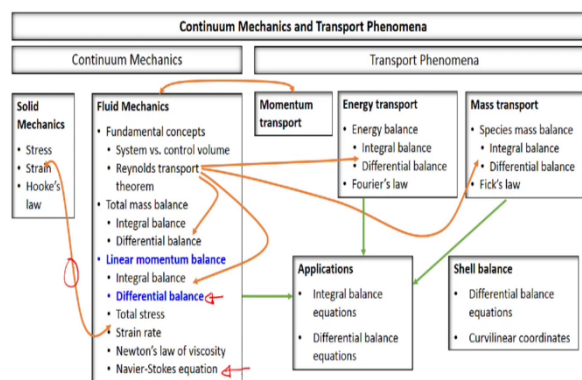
Continuum Mechanics and Transport Phenomena

Continuum Mechanics

Transport Phenomena

Solid Mechanics
• Stress
• Strain
• Hooke's law

Fluid Mechanics
• Fundamental concepts
  • System vs. control volume
  • Reynolds transport theorem
• Total mass balance
  • Integral balance
  • Differential balance
• Linear momentum balance
  • Integral balance
  • Differential balance
  • Total stress
  • Strain rate
  • Newton's law of viscosity
  • Navier-Stokes equation

Momentum transport

Energy transport
• Energy balance
  • Integral balance
  • Differential balance
• Fourier's law

Mass transport
• Species mass balance
  • Integral balance
  • Differential balance
• Fick's law

Applications
• Integral balance equations
• Differential balance equations

Shell balance
• Differential balance equations
• Curvilinear coordinates